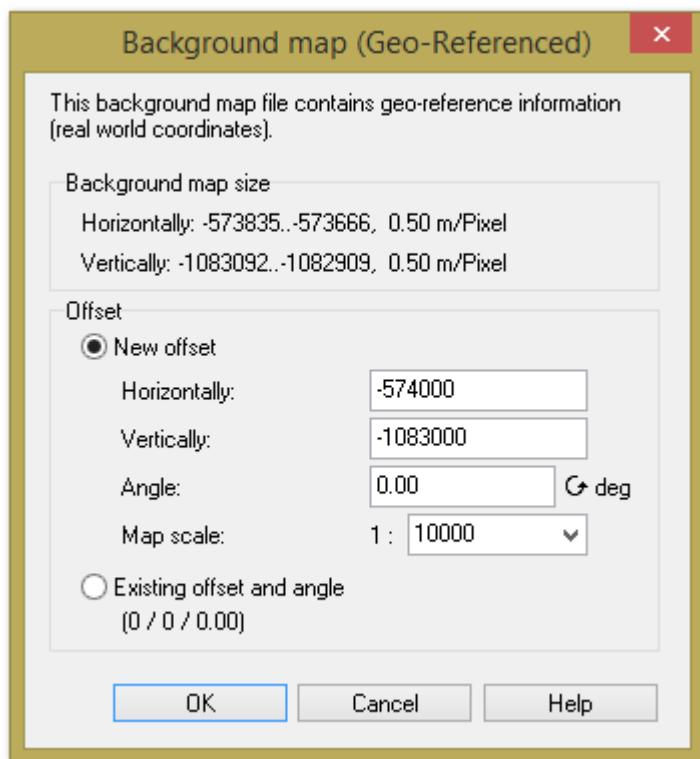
Background map (Geo-Referenced)

×

This background map file contains geo-reference information (real world coordinates).

Background map size

Horizontally: -573835..-573666, 0.50 m/Pixel

Vertically: -1083092..-1082909, 0.50 m/Pixel

Offset

New offset

Horizontally: -574000

Vertically: -1083000

Angle: 0.00 deg

Map scale: 1 : 10000

Existing offset and angle

(0 / 0 / 0.00)

OK

Cancel

Help